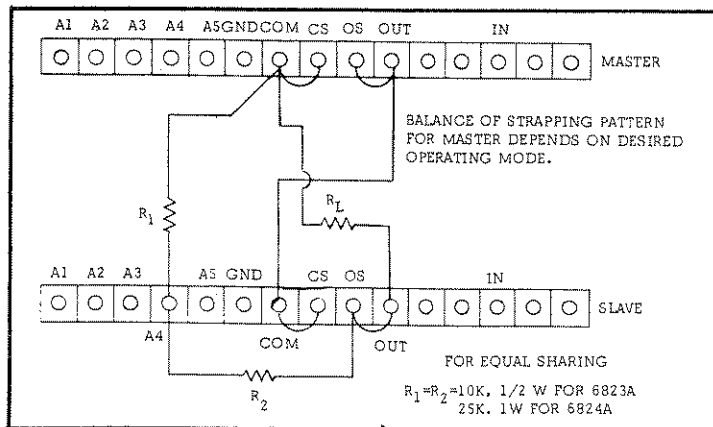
A1 A2 A3 A4 A5 GND COM CS OS OUT IN

MASTER

BALANCE OF STRAPPING PATTERN FOR MASTER DEPENDS ON DESIRED OPERATING MODE.

$R_1$

$R_L$

A1 A2 A3 A5 GND CS OS IN

SLAVE

A4

COM

OUT

FOR EQUAL SHARING

$R_2$

$R_1=R_2=10K$, 1/2 W FOR 6823A
25K, 1W FOR 6824A